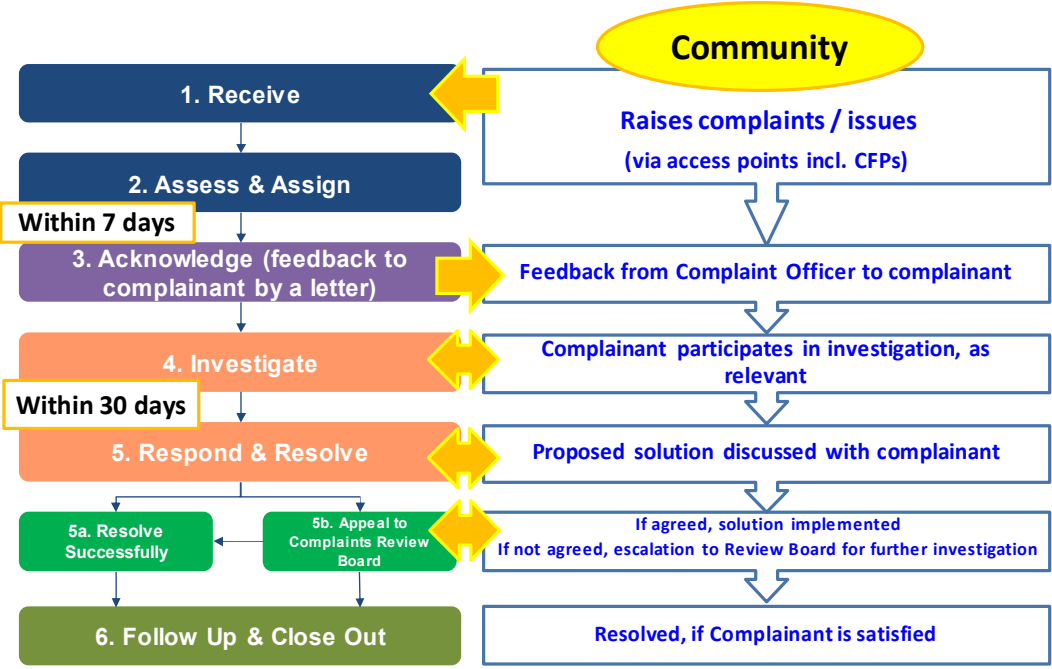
Community

1. Receive

Raises complaints / issues
(via access points incl. CFPs)

2. Assess & Assign

Within 7 days

3. Acknowledge (feedback to complainant by a letter)

Feedback from Complaint Officer to complainant

4. Investigate

Complainant participates in investigation, as relevant

Within 30 days

5. Respond & Resolve

Proposed solution discussed with complainant

5a. Resolve Successfully

5b. Appeal to Complaints Review Board

If agreed, solution implemented
If not agreed, escalation to Review Board for further investigation

6. Follow Up & Close Out

Resolved, if Complainant is satisfied